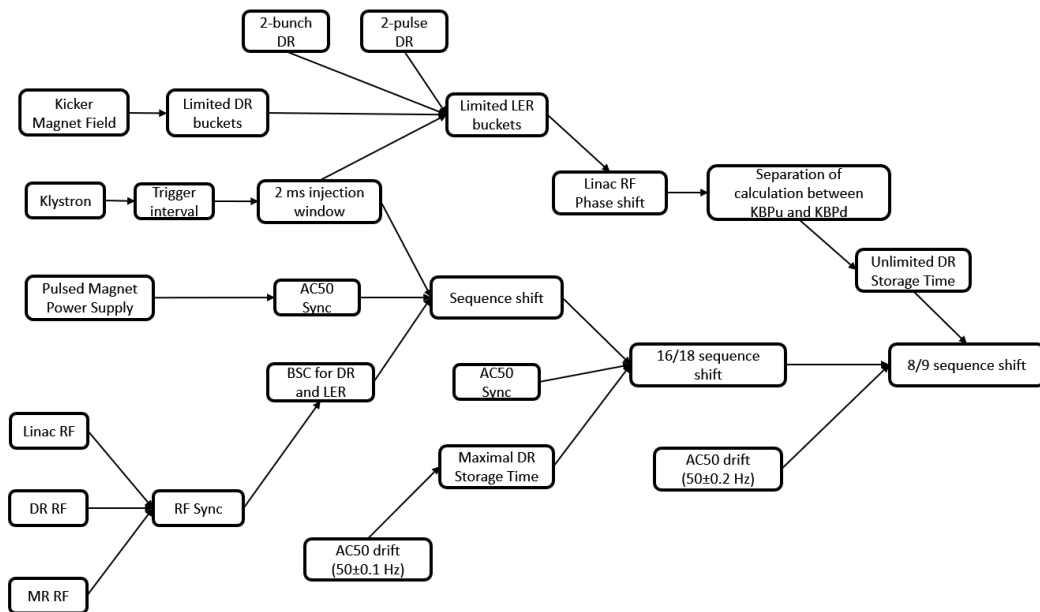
2-bunch DR

2-pulse DR

Kicker Magnet Field

Limited DR buckets

Limited LER buckets

Klystron

Trigger interval

2 ms injection window

Linac RF Phase shift

Separation of calculation between KBPu and KBPd

Unlimited DR Storage Time

Pulsed Magnet Power Supply

AC50 Sync

Sequence shift

BSC for DR and LER

AC50 Sync

16/18 sequence shift

8/9 sequence shift

Linac RF

DR RF

RF Sync

Maximal DR Storage Time

AC50 drift (50±0.2 Hz)

AC50 drift (50±0.1 Hz)

MR RF